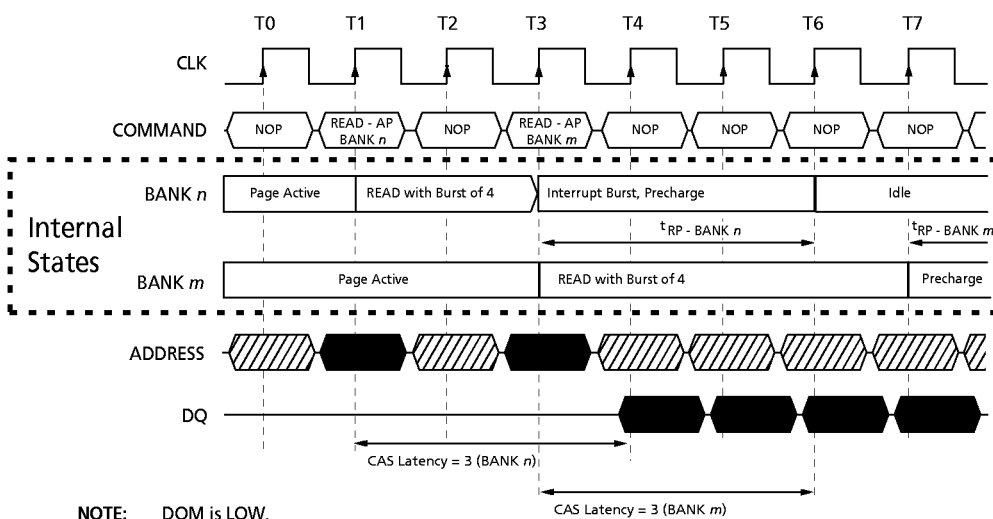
T0 T1 T2 T3 T4 T5 T6 T7

CLK

COMMAND NOP READ - AP BANK $n$ NOP READ - AP BANK $m$ NOP NOP NOP NOP

Internal States

BANK $n$ Page Active READ with Burst of 4 Interrupt Burst, Precharge Idle

$t_{RP}$ - BANK $n$ $t_{RP}$ - BANK $m$

BANK $m$ Page Active READ with Burst of 4 Precharge

ADDRESS

DQ

CAS Latency = 3 (BANK $n$)

CAS Latency = 3 (BANK $m$)

NOTE: DQM is LOW.